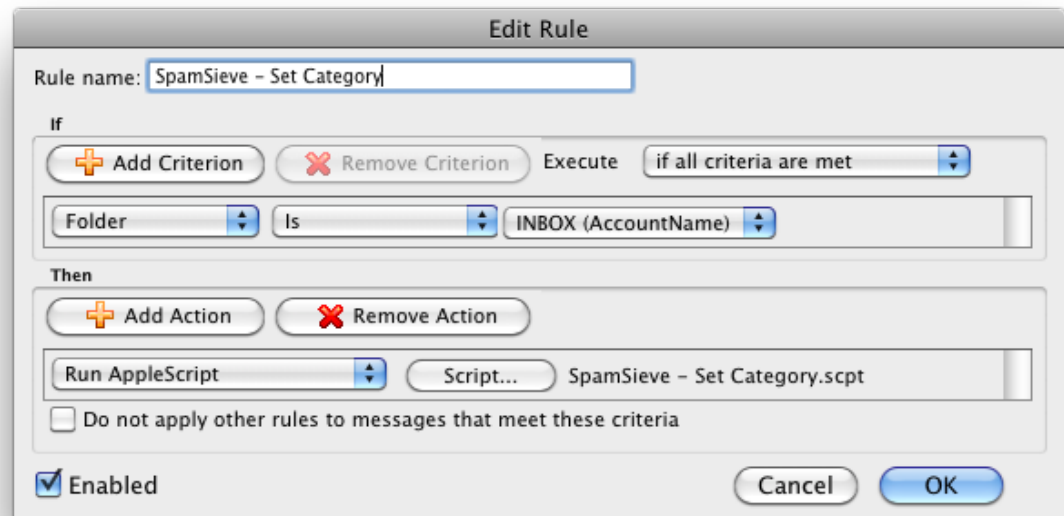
Edit Rule

Rule name: SpamSieve – Set Category

If

Add Criterion

Remove Criterion

Execute

if all criteria are met

Folder

Is

INBOX (AccountName)

Then

Add Action

Remove Action

Run AppleScript

Script...

SpamSieve – Set Category.scpt

Do not apply other rules to messages that meet these criteria

Enabled

Cancel

OK